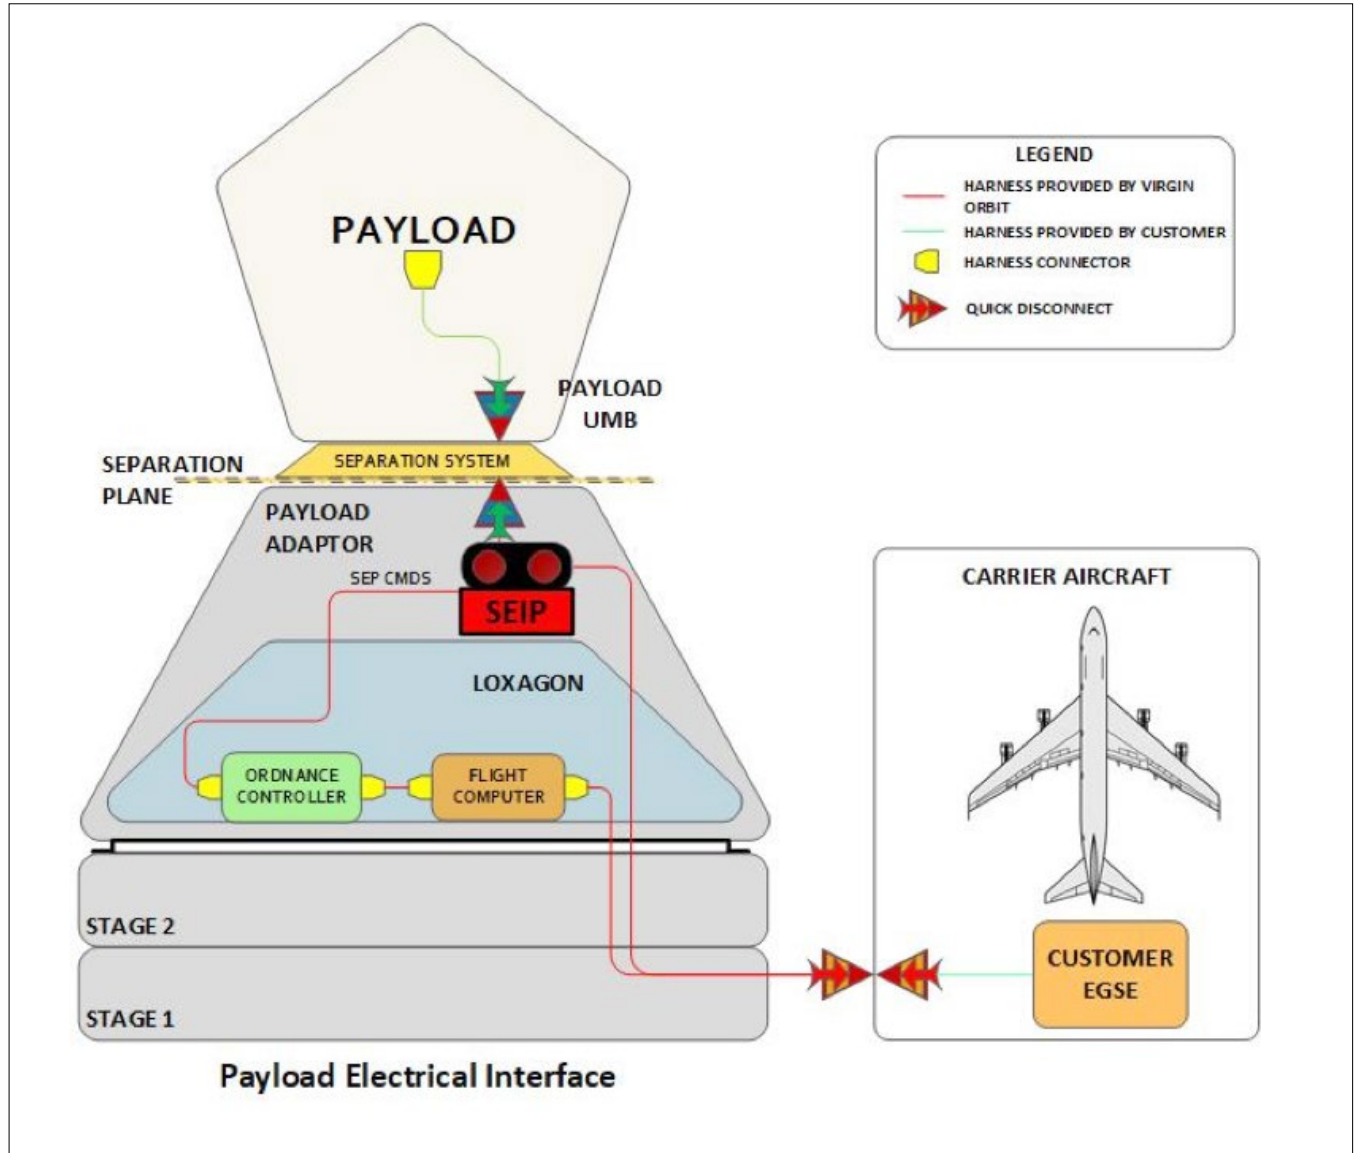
PAYLOAD

LEGEND
HARNESS PROVIDED BY VIRGIN ORBIT
HARNESS PROVIDED BY CUSTOMER
HARNESS CONNECTOR
QUICK DISCONNECT

PAYLOAD UMB

SEPARATION PLANE

SEPARATION SYSTEM

PAYLOAD ADAPTOR

SEP CMDS

SEIP

CARRIER AIRCRAFT

LOXAGON

ORDNANCE CONTROLLER

FLIGHT COMPUTER

STAGE 2

STAGE 1

CUSTOMER EGSE

Payload Electrical Interface